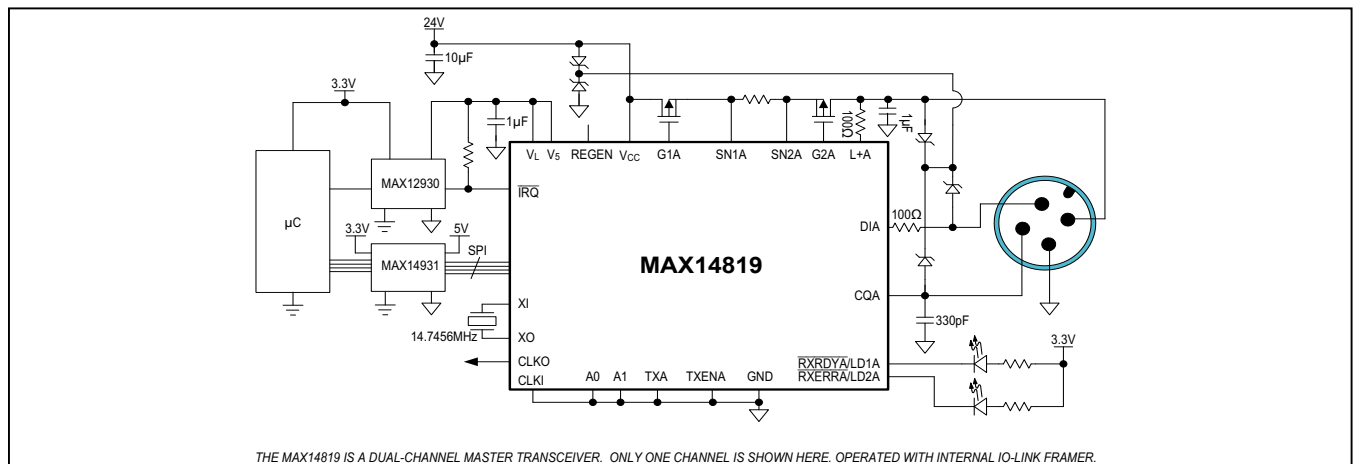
24V

10µF

3.3V

1µF

$V_L$ $V_5$ REGEN $V_{CC}$ G1A SN1A SN2A G2A L+A

100Ω

1µF

MAX12930

$\overline{IRQ}$

µC

3.3V

5V

MAX14931

SPI

MAX14819

DIA

100Ω

CQA

XI

XO

14.7456MHz

330pF

CLKO

CLKI

A0 A1 TXA TXENA GND

$\overline{RXRDYA}$/LD1A

$\overline{RXERRA}$/LD2A

3.3V

THE MAX14819 IS A DUAL-CHANNEL MASTER TRANSCEIVER. ONLY ONE CHANNEL IS SHOWN HERE. OPERATED WITH INTERNAL IO-LINK FRAMER.